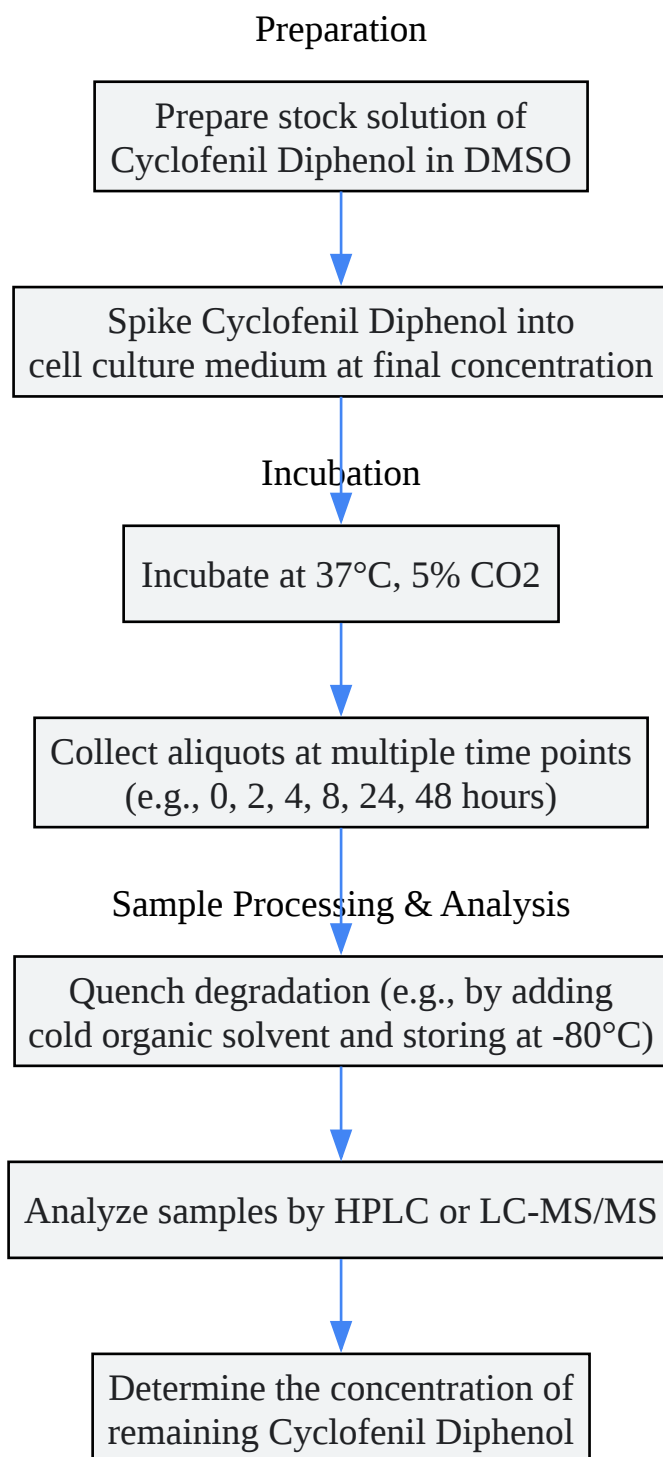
Preparation

Prepare stock solution of Cyclofenil Diphenol in DMSO

Spike Cyclofenil Diphenol into cell culture medium at final concentration

Incubation

Incubate at 37°C, 5% CO2

Collect aliquots at multiple time points (e.g., 0, 2, 4, 8, 24, 48 hours)

Sample Processing & Analysis

Quench degradation (e.g., by adding cold organic solvent and storing at -80°C)

Analyze samples by HPLC or LC-MS/MS

Determine the concentration of remaining Cyclofenil Diphenol